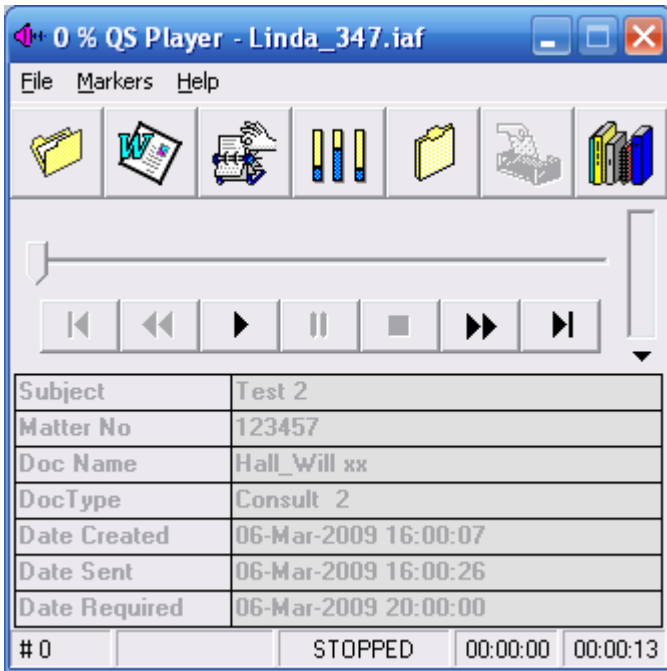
0 % QS Player - Linda_347.iaf

File Markers Help

| Subject | Test 2 |
|---|---|
| Matter No | 123457 |
| Doc Name | Hall_Will xx |
| DocType | Consult 2 |
| Date Created | 06-Mar-2009 16:00:07 |
| Date Sent | 06-Mar-2009 16:00:26 |
| Date Required | 06-Mar-2009 20:00:00 |

# 0 STOPPED 00:00:00 00:00:13